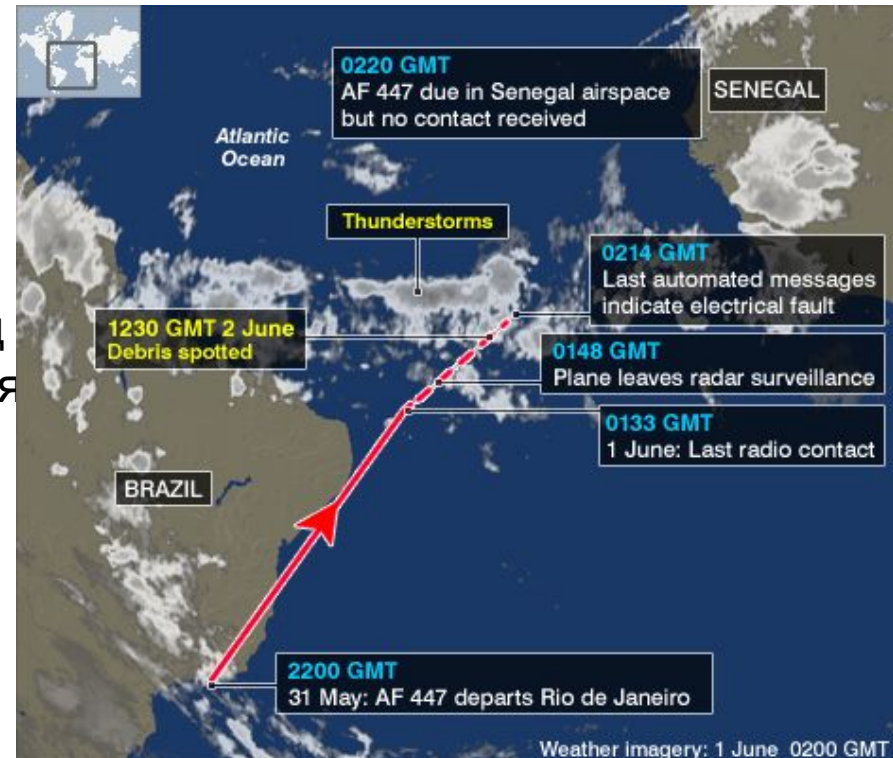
0220 GMT
AF 447 due in Senegal airspace but no contact received

SENEGAL

Atlantic Ocean

Thunderstorms

0214 GMT
Last automated messages indicate electrical fault

1230 GMT 2 June
Debris spotted

0148 GMT
Plane leaves radar surveillance

0133 GMT
1 June: Last radio contact

BRAZIL

2200 GMT
31 May: AF 447 departs Rio de Janeiro

Weather imagery: 1 June 0200 GMT